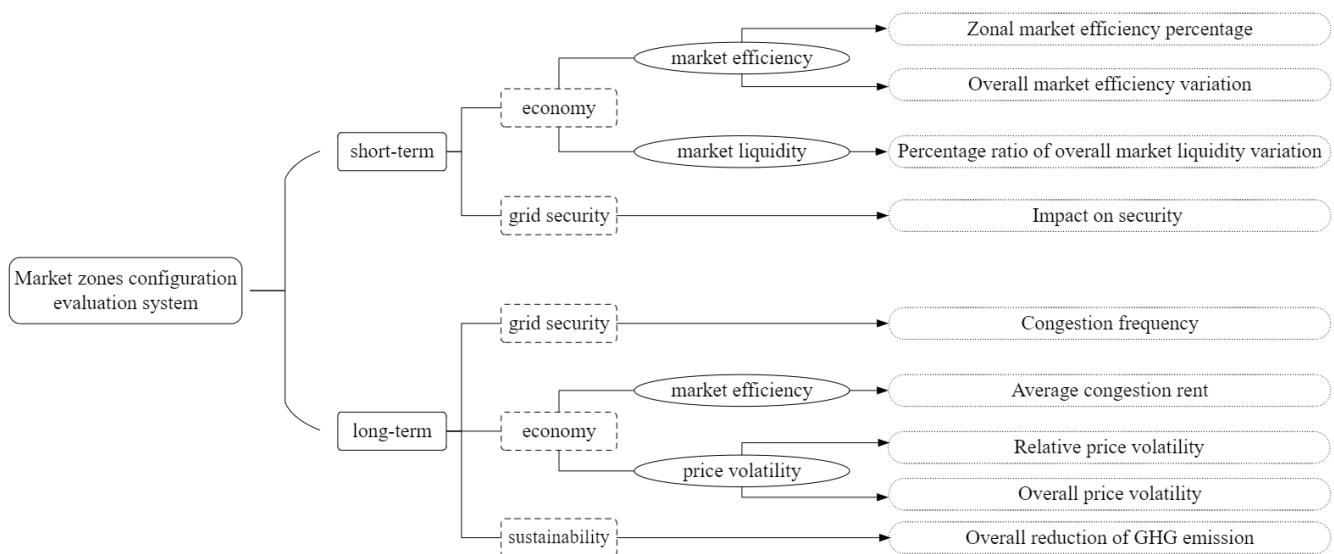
Market zones configuration evaluation system

short-term

economy

market efficiency

Zonal market efficiency percentage

Overall market efficiency variation

market liquidity

Percentage ratio of overall market liquidity variation

grid security

Impact on security

long-term

grid security

Congestion frequency

economy

market efficiency

Average congestion rent

price volatility

Relative price volatility

Overall price volatility

sustainability

Overall reduction of GHG emission